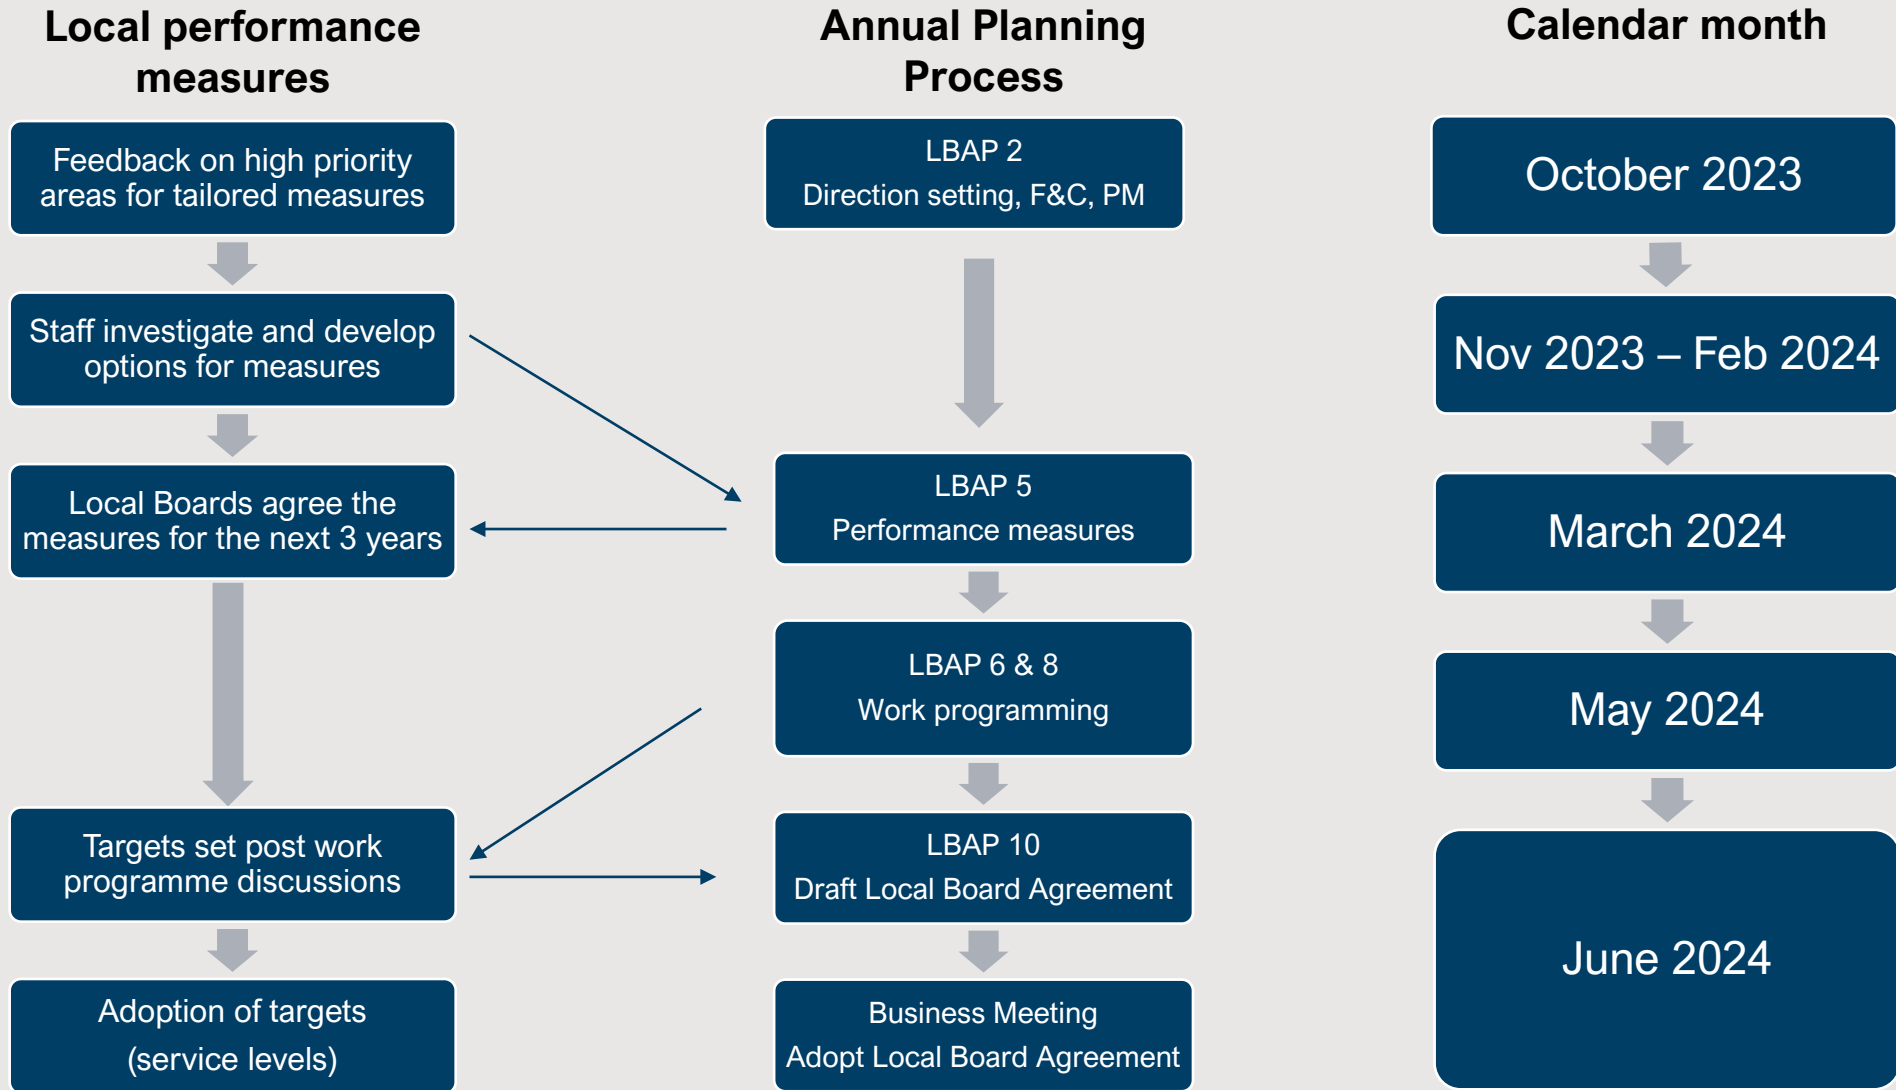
Local performance measures

Feedback on high priority areas for tailored measures

Staff investigate and develop options for measures

Local Boards agree the measures for the next 3 years

Targets set post work programme discussions

Adoption of targets (service levels)

Annual Planning Process

LBAP 2
Direction setting, F&C, PM

LBAP 5
Performance measures

LBAP 6 & 8
Work programming

LBAP 10
Draft Local Board Agreement

Business Meeting
Adopt Local Board Agreement

Calendar month

October 2023

Nov 2023 – Feb 2024

March 2024

May 2024

June 2024